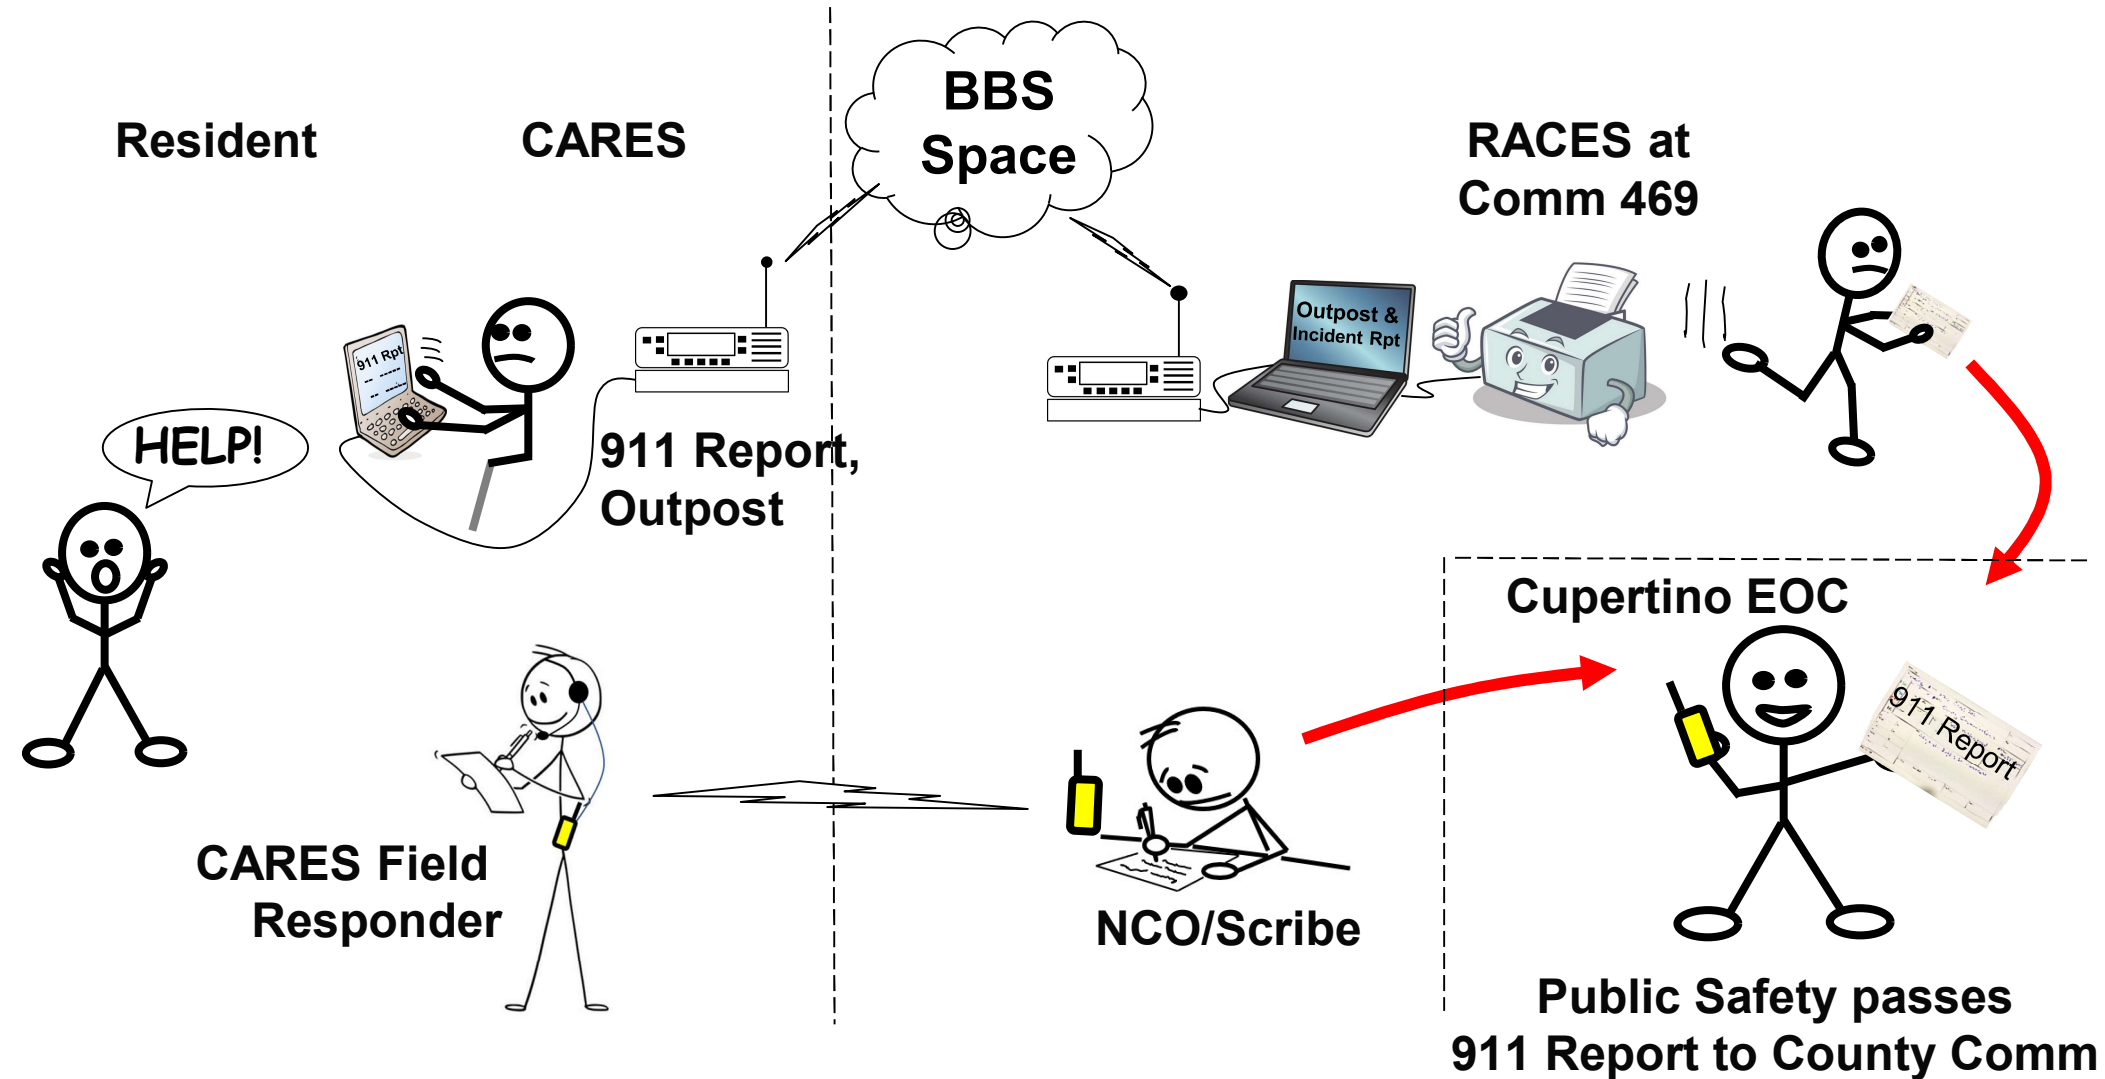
Resident

CARES

BBS Space

RACES at Comm 469

HELP!

911 Rpt

911 Report, Outpost

Outpost & Incident Rpt

Cupertino EOC

911 Report

CARES Field Responder

NCO/Scribe

Public Safety passes 911 Report to County Comm